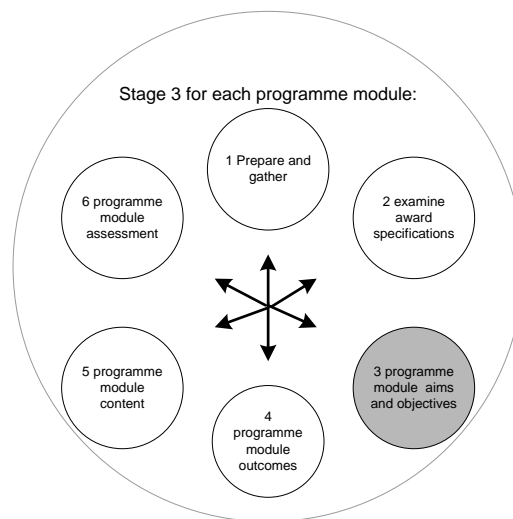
Stage 3 for each programme module:

1 Prepare and gather

2 examine award specifications

3 programme module aims and objectives

4 programme module outcomes

5 programme module content

6 programme module assessment